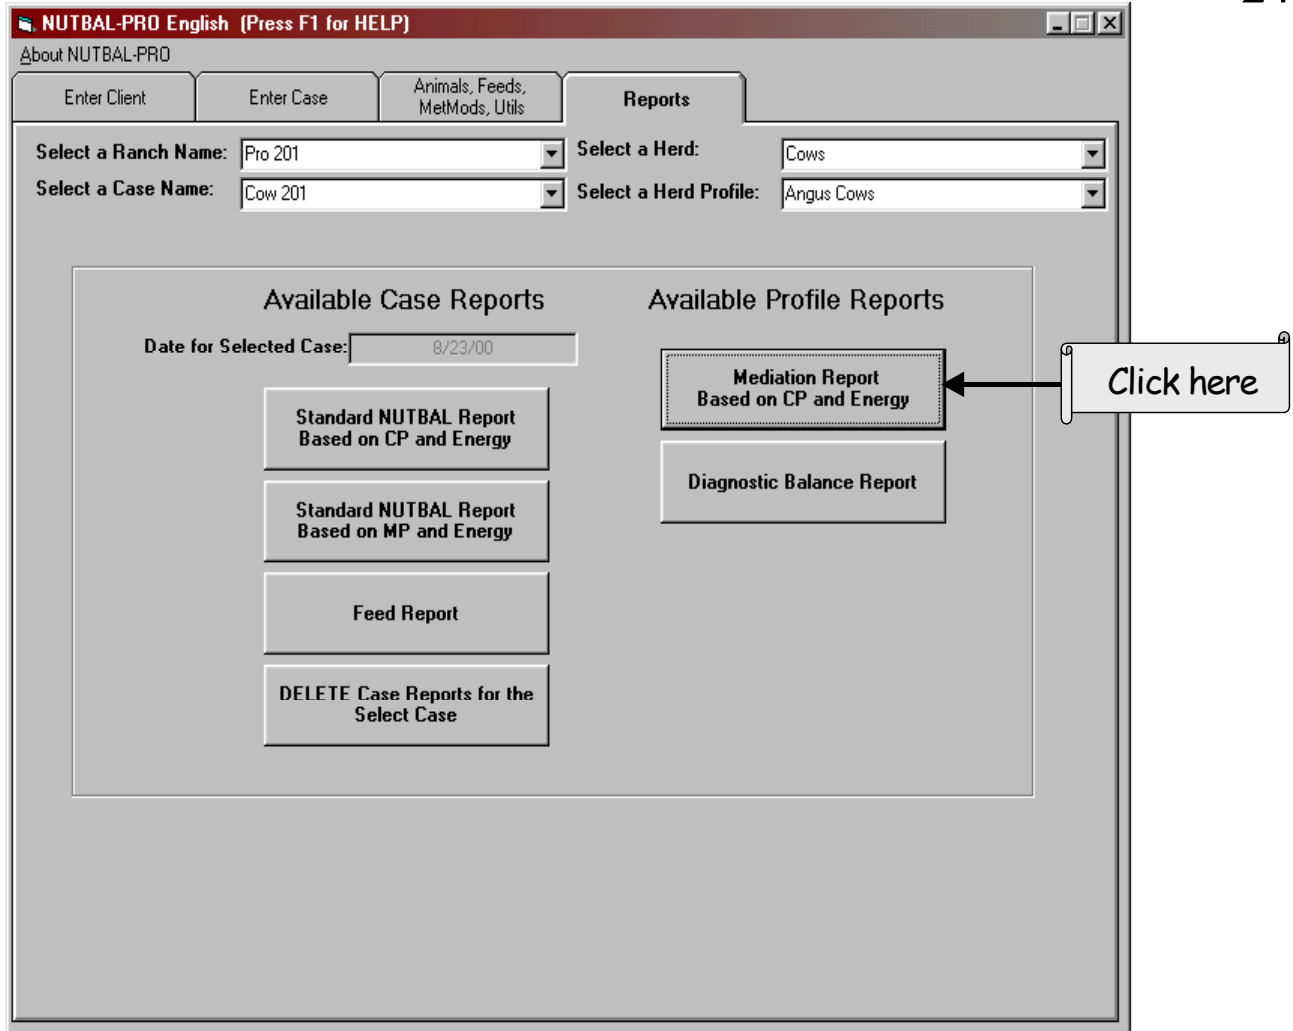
NUTBAL-PRO English (Press F1 for HELP)

About NUTBAL-PRO

Enter Client

Enter Case

Animals, Feeds, MetMods, Utils

Reports

Select a Ranch Name: Pro 201

Select a Case Name: Cow 201

Select a Herd: Cows

Select a Herd Profile: Angus Cows

Available Case Reports

Date for Selected Case: 8/23/00

Standard NUTBAL Report Based on CP and Energy

Standard NUTBAL Report Based on MP and Energy

Feed Report

DELETE Case Reports for the Select Case

Available Profile Reports

Mediation Report Based on CP and Energy

Diagnostic Balance Report

Click here